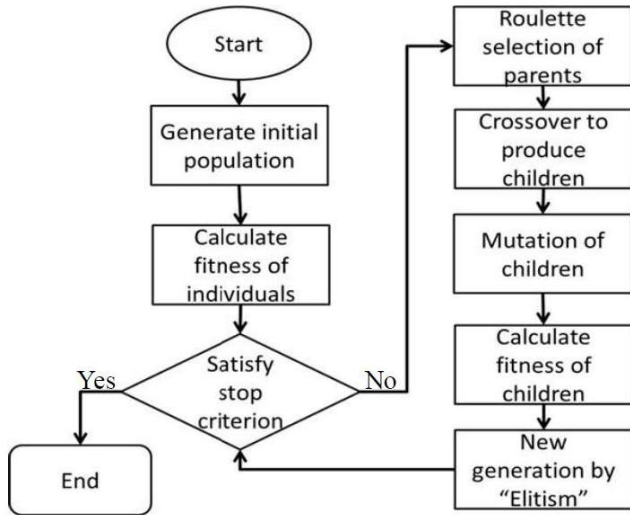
Start

Generate initial population

Calculate fitness of individuals

Satisfy stop criterion

Yes

No

End

Roulette selection of parents

Crossover to produce children

Mutation of children

Calculate fitness of children

New generation by "Elitism"